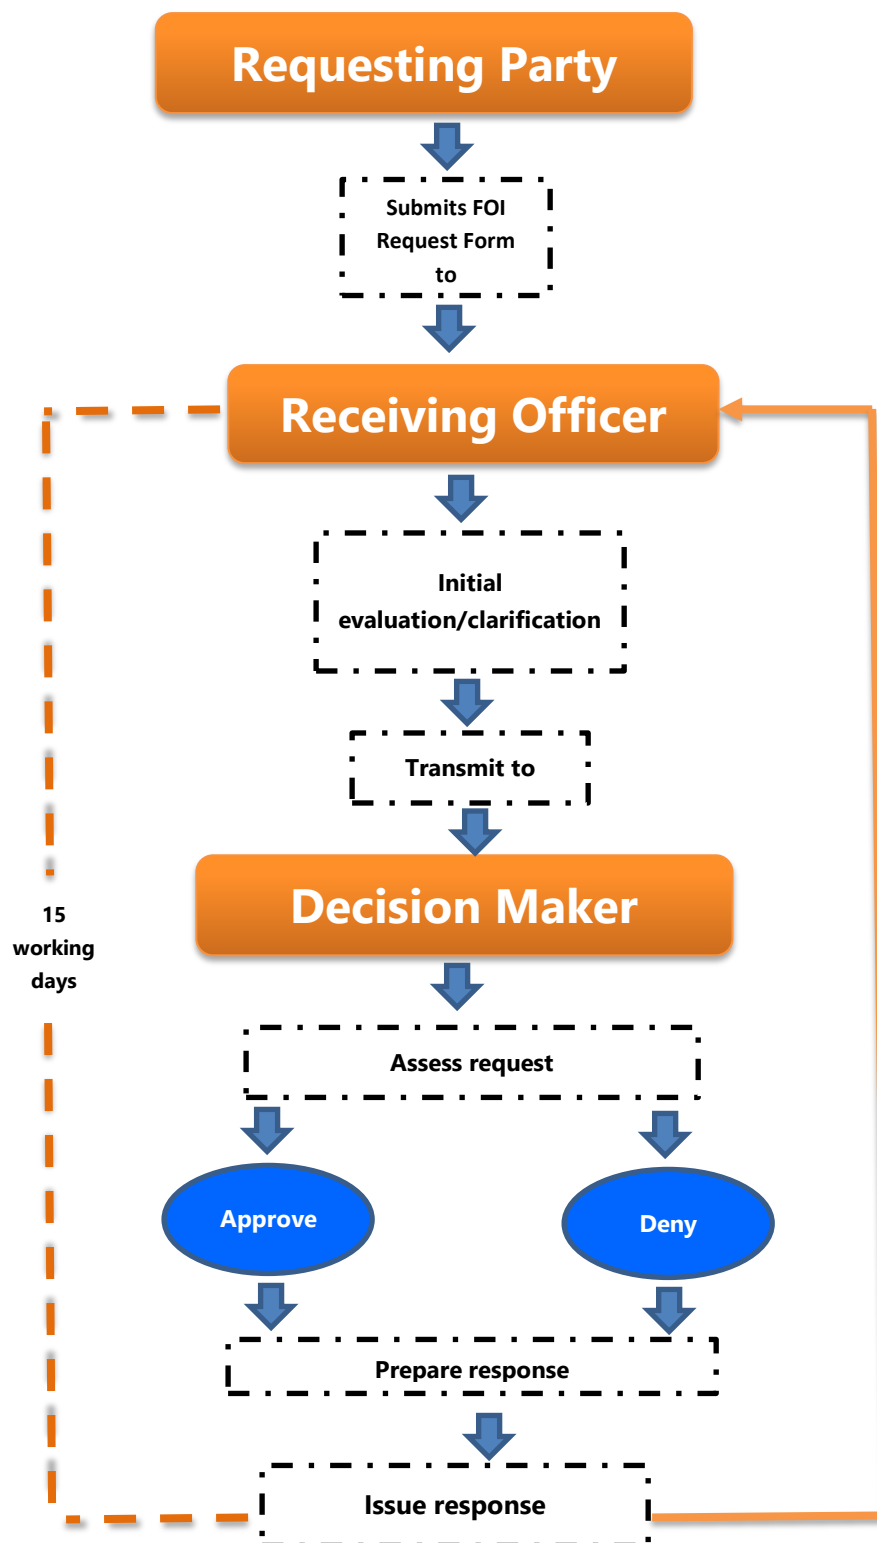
Requesting Party

Submits FOI Request Form to

Receiving Officer

Initial evaluation/clarification

Transmit to

Decision Maker

15 working days

Assess request

Approve

Deny

Prepare response

Issue response